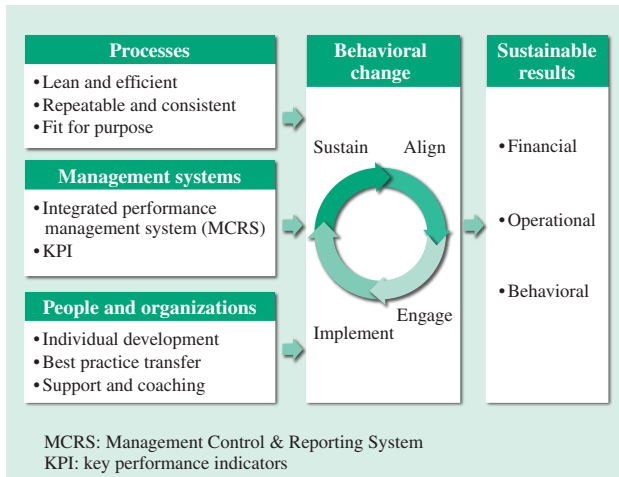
Processes

• Lean and efficient
• Repeatable and consistent
• Fit for purpose

Management systems

• Integrated performance management system (MCRS)
• KPI

People and organizations

• Individual development
• Best practice transfer
• Support and coaching

Behavioral change

Sustain
Align
Engage
Implement

Sustainable results

• Financial
• Operational
• Behavioral

MCRS: Management Control & Reporting System
KPI: key performance indicators